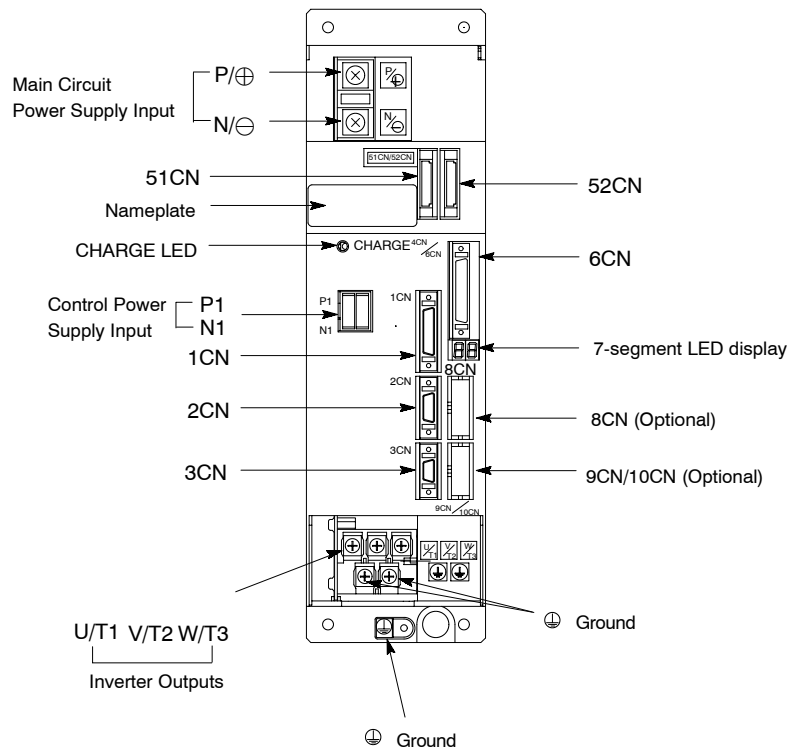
Main Circuit Power Supply Input

P/⊕

N/⊖

P/⊕

N/⊖

51CN/52CN

51CN

52CN

Nameplate

CHARGE LED

CHARGE

4CN/6CN

6CN

Control Power Supply Input

P1

N1

P1

N1

1CN

1CN

7-segment LED display

8CN

2CN

2CN

8CN (Optional)

3CN

3CN

9CN/10CN (Optional)

9CN/10CN

U/T1

V/T2

W/T3

Ground

U/T1 V/T2 W/T3

Inverter Outputs

Ground